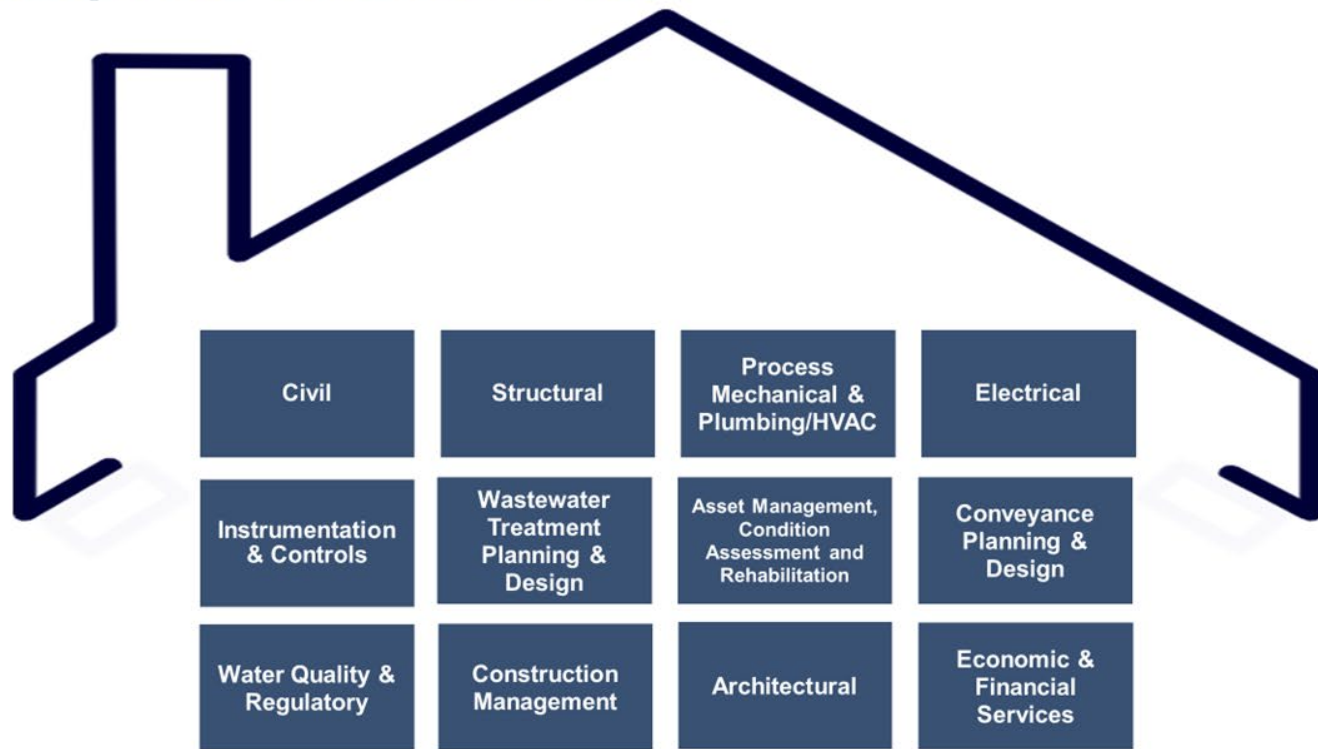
Civil

Structural

Process Mechanical & Plumbing/HVAC

Electrical

Instrumentation & Controls

Wastewater Treatment Planning & Design

Asset Management, Condition Assessment and Rehabilitation

Conveyance Planning & Design

Water Quality & Regulatory

Construction Management

Architectural

Economic & Financial Services